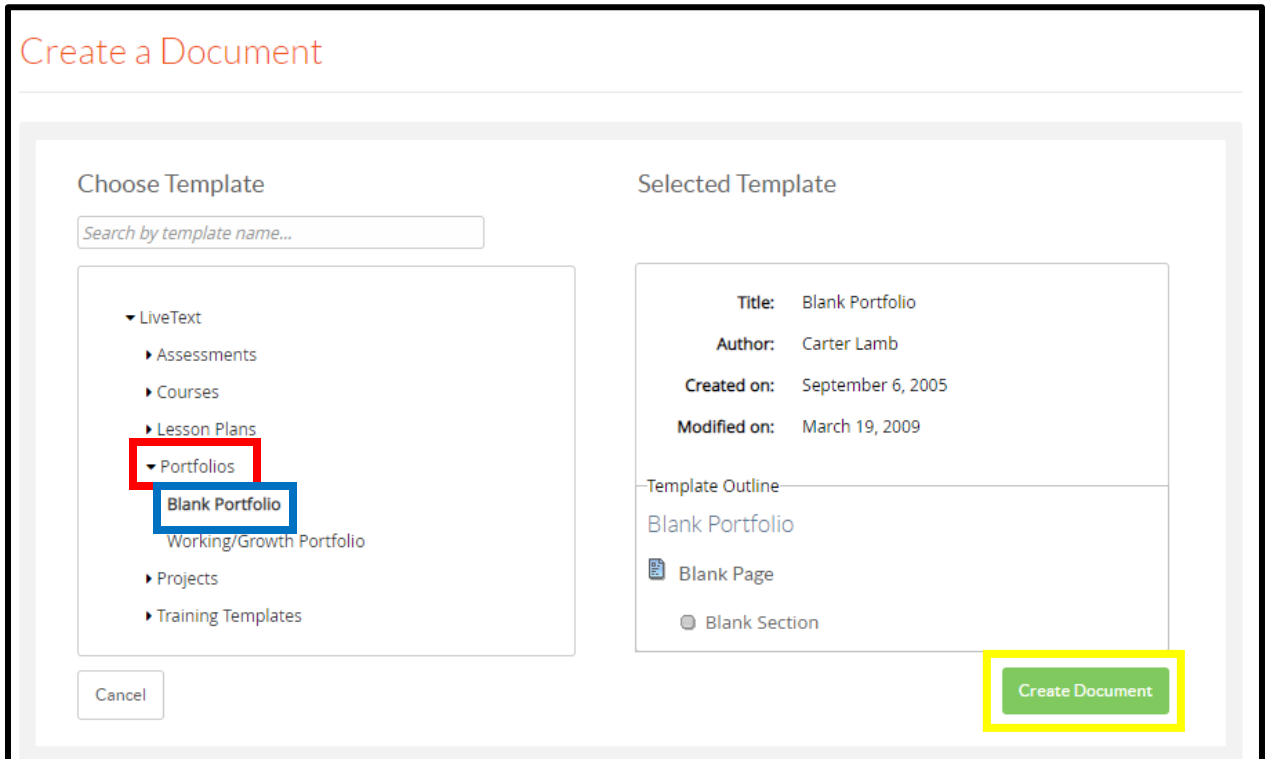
Create a Document

Choose Template

Search by template name...

LiveText
Assessments
Courses
Lesson Plans
Portfolios
Blank Portfolio
Working/Growth Portfolio
Projects
Training Templates

Selected Template

Title: Blank Portfolio
Author: Carter Lamb
Created on: September 6, 2005
Modified on: March 19, 2009

Template Outline
Blank Portfolio
Blank Page
Blank Section

Cancel

Create Document